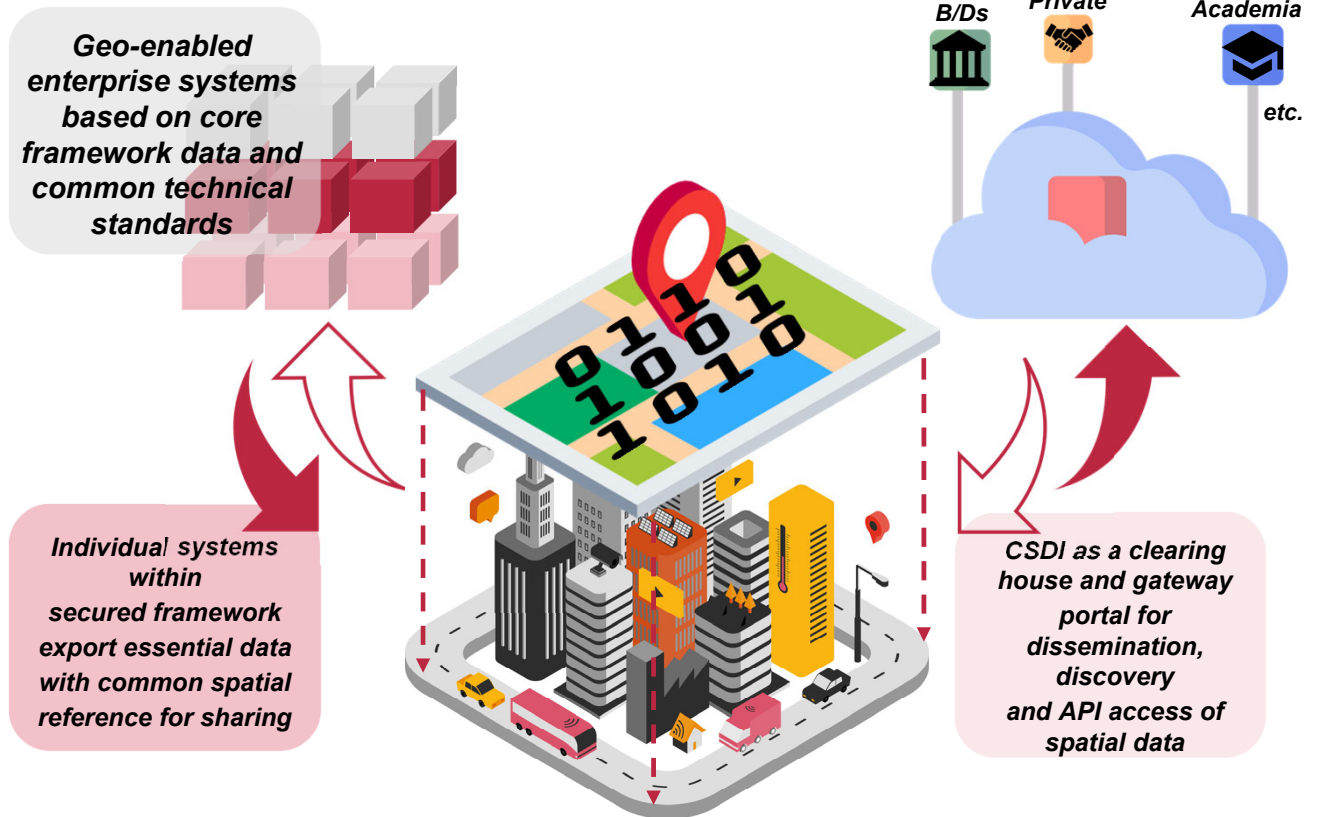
Geo-enabled enterprise systems based on core framework data and common technical standards

B/Ds

Private

Academia

etc.

010
010
1010
01010
1

Individual systems within secured framework export essential data with common spatial reference for sharing

CSDI as a clearing house and gateway portal for dissemination, discovery and API access of spatial data